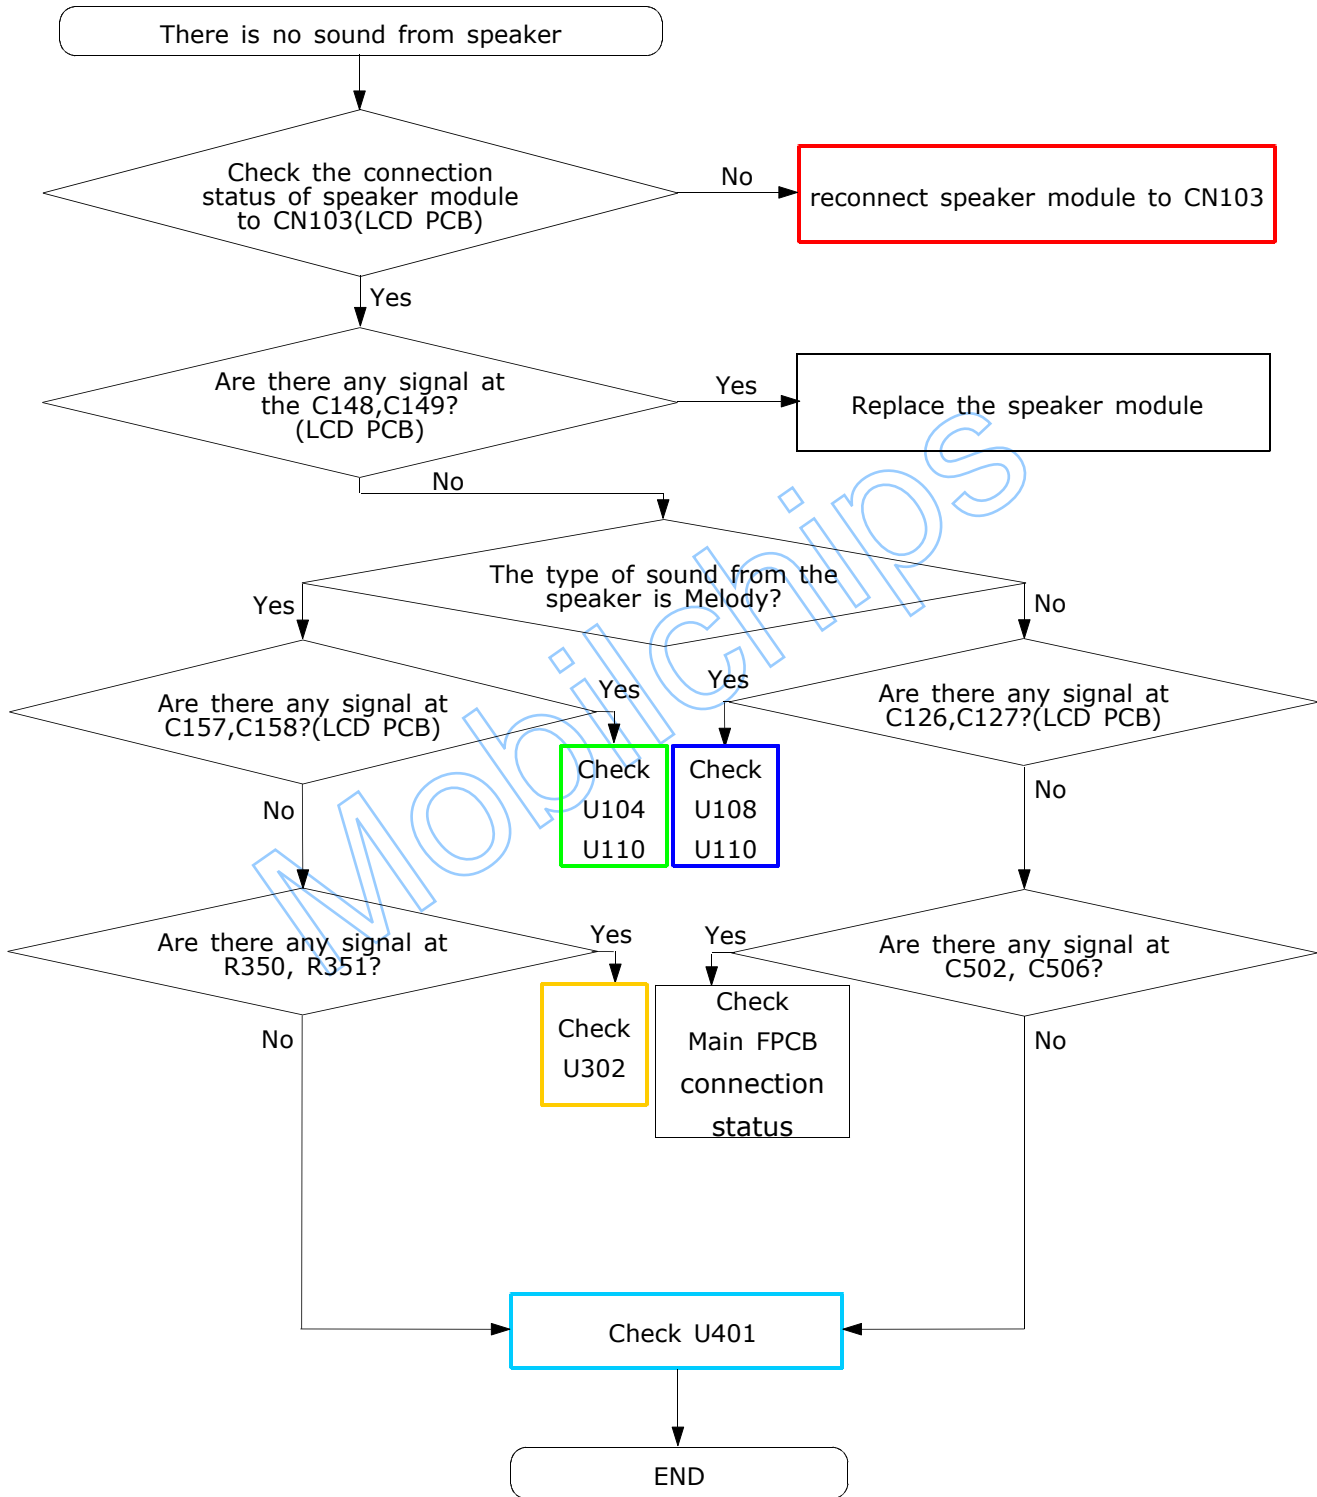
There is no sound from speaker

Check the connection status of speaker module to CN103(LCD PCB)

No

reconnect speaker module to CN103

Yes

Are there any signal at the C148,C149? (LCD PCB)

Yes

Replace the speaker module

No

The type of sound from the speaker is Melody?

Yes

No

Are there any signal at C157,C158?(LCD PCB)

Yes

Yes

Are there any signal at C126,C127?(LCD PCB)

Check U104 U110

Check U108 U110

No

No

Are there any signal at R350, R351?

Yes

Yes

Are there any signal at C502, C506?

Check U302

Check Main FPCB connection status

No

No

Check U401

END

MobilChips